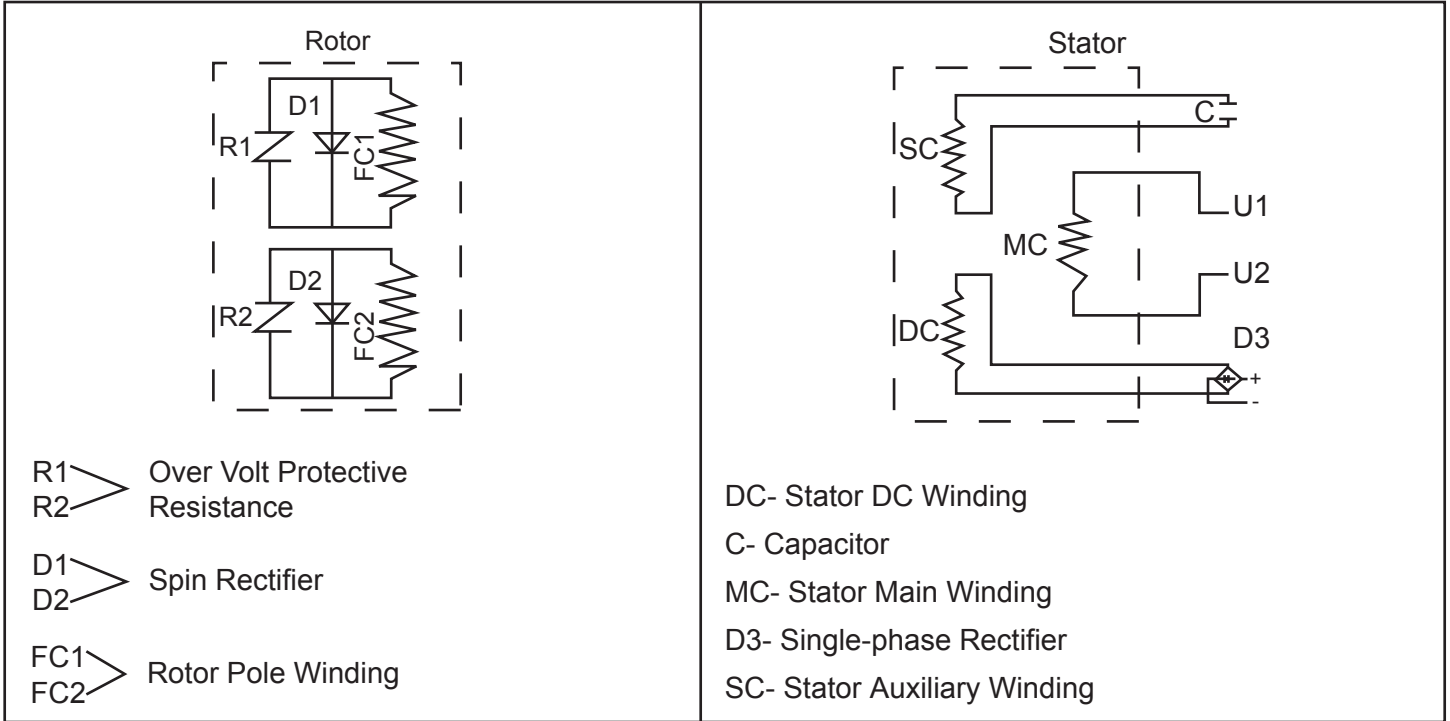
Rotor

D1

R1

FC1

D2

R2

FC2

R1
R2
Over Volt Protective Resistance

D1
D2
Spin Rectifier

FC1
FC2
Rotor Pole Winding

Stator

C

SC

U1

MC

U2

DC

D3

+

-

DC- Stator DC Winding

C- Capacitor

MC- Stator Main Winding

D3- Single-phase Rectifier

SC- Stator Auxiliary Winding